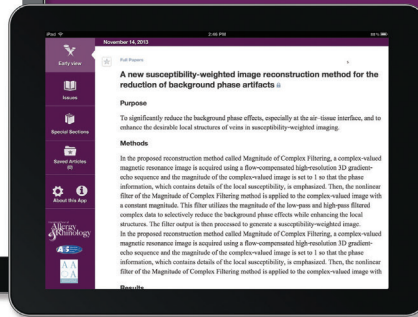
iPod 2:46 PM

November 14, 2013

Early view

Issues

Special Sections

Saved Articles (0)

About this App

Allergy & Rhinology

Full Papers

A new susceptibility-weighted image reconstruction method for the reduction of background phase artifacts

Purpose

To significantly reduce the background phase effects, especially at the air–tissue interface, and to enhance the desirable local structures of veins in susceptibility-weighted imaging.

Methods

In the proposed reconstruction method called Magnitude of Complex Filtering, a complex-valued magnetic resonance image is acquired using a flow-compensated high-resolution 3D gradient-echo sequence and the magnitude of the complex-valued image is set to 1 so that the phase information, which contains details of the local susceptibility, is emphasized. Then, the nonlinear filter of the Magnitude of Complex Filtering method is applied to the complex-valued image with a constant magnitude. This filter utilizes the magnitude of the low-pass and high-pass filtered complex data to selectively reduce the background phase effects while enhancing the local structures. The filter output is then processed to generate a susceptibility-weighted image.
In the proposed reconstruction method called Magnitude of Complex Filtering, a complex-valued magnetic resonance image is acquired using a flow-compensated high-resolution 3D gradient-echo sequence and the magnitude of the complex-valued image is set to 1 so that the phase information, which contains details of the local susceptibility, is emphasized. Then, the nonlinear filter of the Magnitude of Complex Filtering method is applied to the complex-valued image with

Results